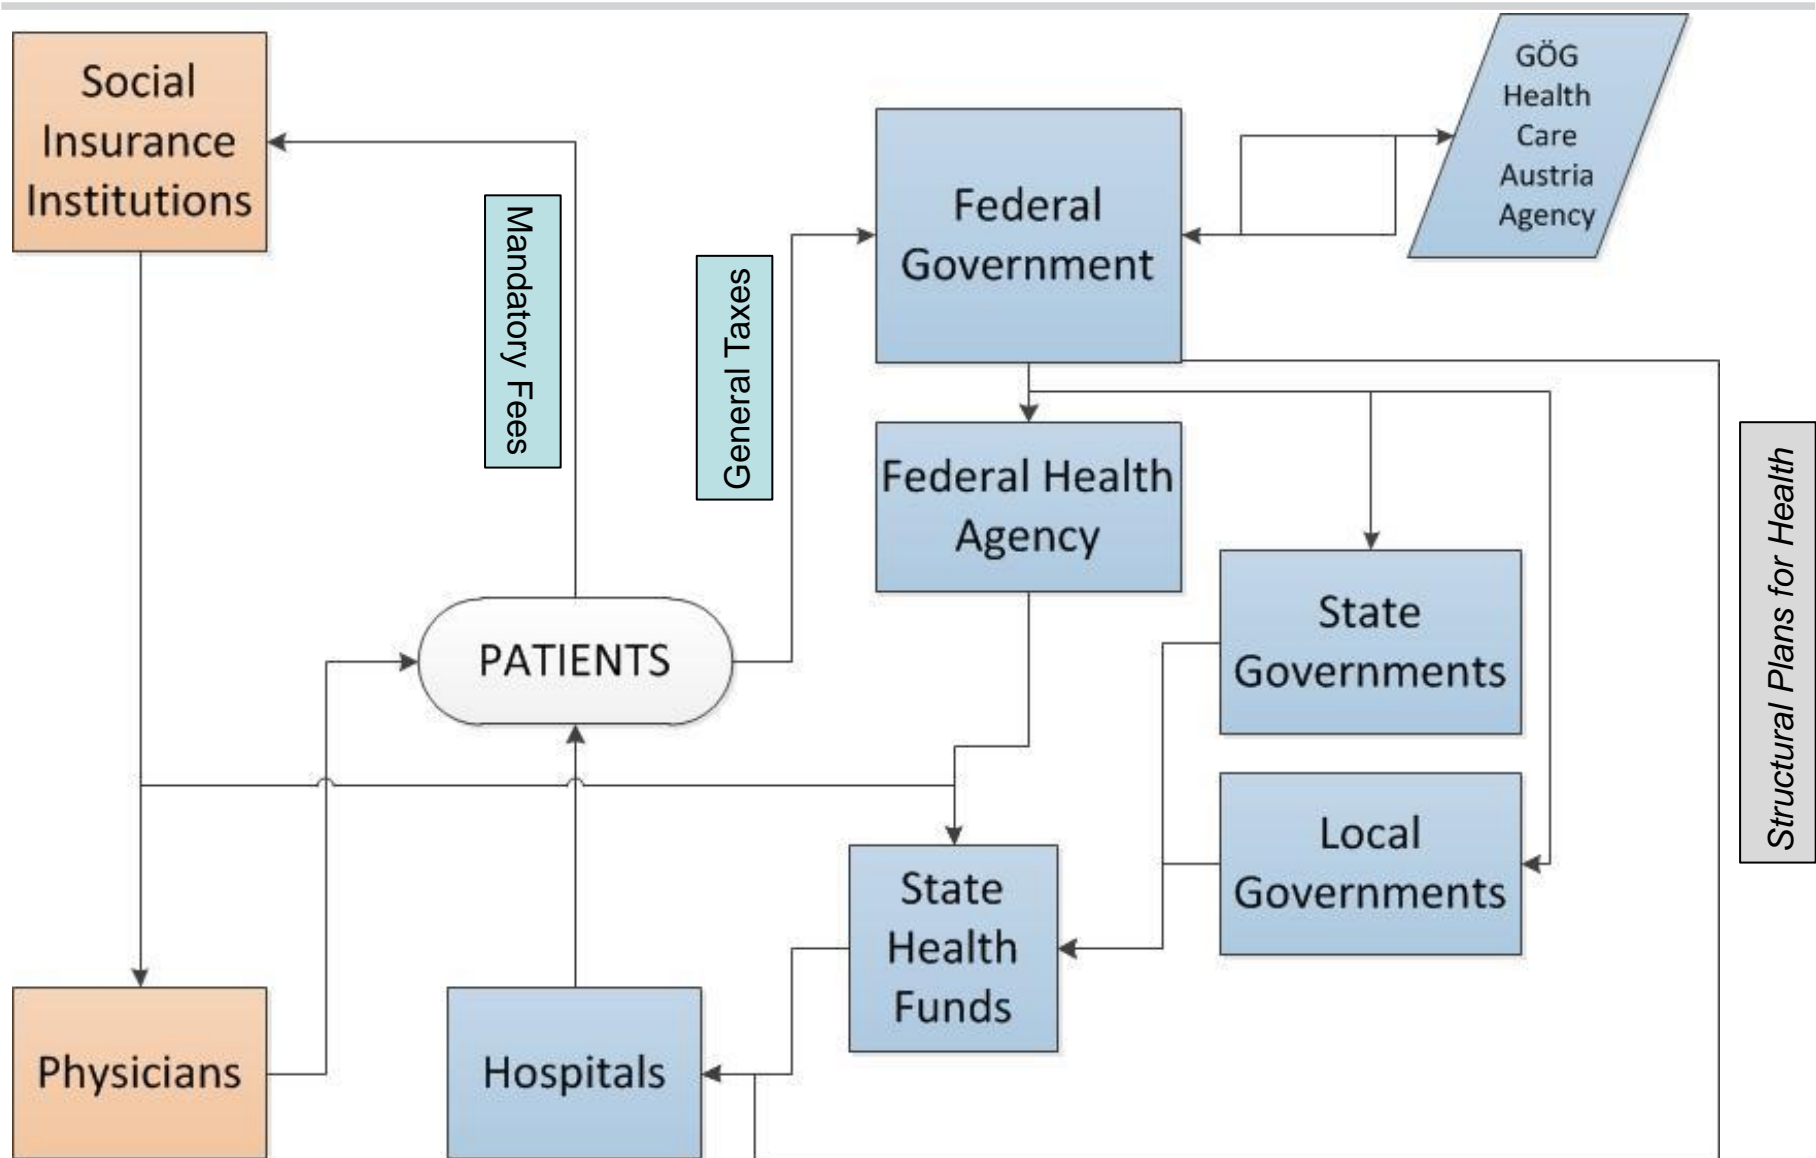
Social Insurance Institutions

Mandatory Fees

General Taxes

Federal Government

GÖG Health Care Austria Agency

Federal Health Agency

State Governments

Structural Plans for Health

PATIENTS

Local Governments

State Health Funds

Physicians

Hospitals